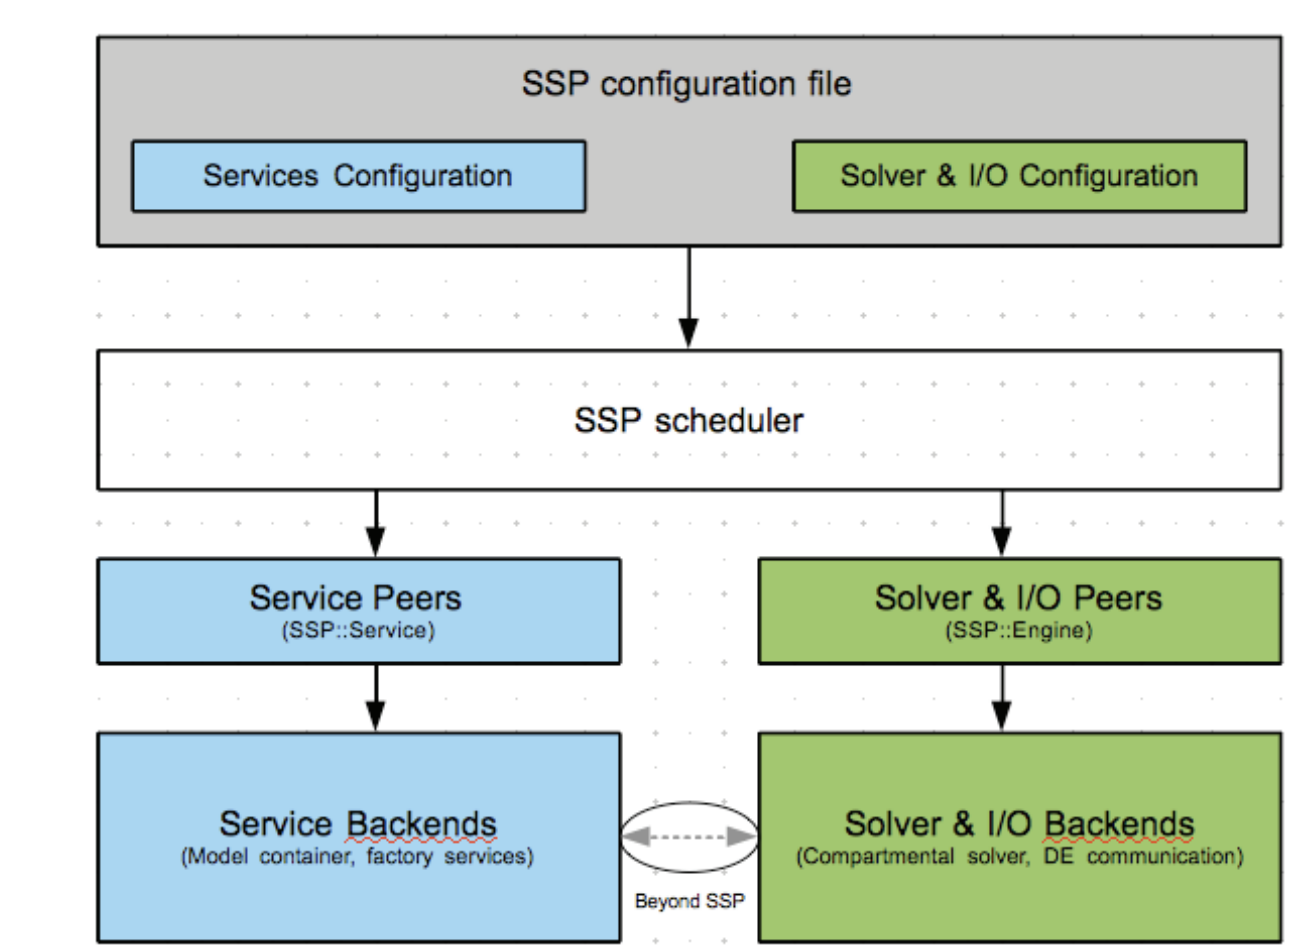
SSP configuration file

Services Configuration

Solver & I/O Configuration

SSP scheduler

Service Peers
(SSP::Service)

Solver & I/O Peers
(SSP::Engine)

Service Backends
(Model container, factory services)

Beyond SSP

Solver & I/O Backends
(Compartmental solver, DE communication)